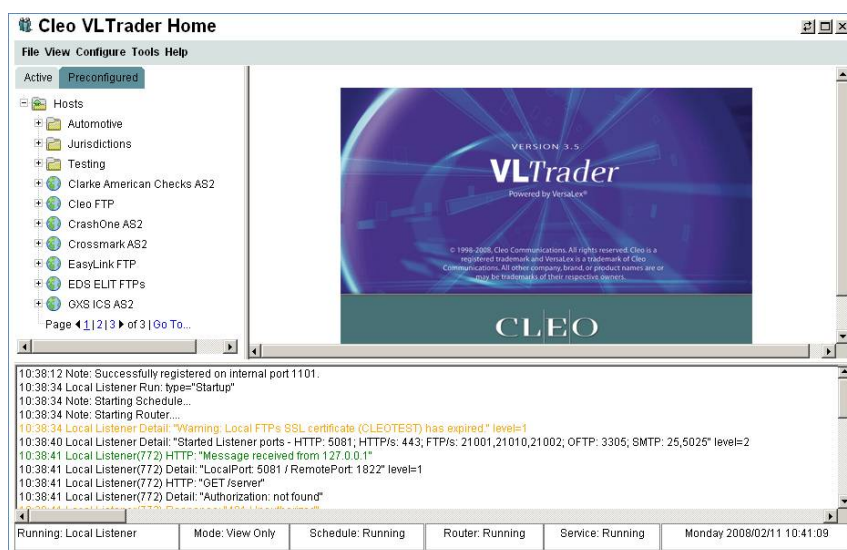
Cleo VLTrader Home

File View Configure Tools Help

Active Preconfigured

Hosts
Automotive
Jurisdictions
Testing
Clarke American Checks AS2
Cleo FTP
CrashOne AS2
Crossmark AS2
EasyLink FTP
EDS ELIT FTPs
GXS ICS AS2
Page 1 | 2 | 3 of 3 | Go To...

VERSION 3.5
VLTrader
Powered by VersaLex®

© 1998-2008, Cleo Communications. All rights reserved. Cleo is a registered trademark and VersaLex is a trademark of Cleo Communications. All other company, brand, or product names are or may be trademarks of their respective owners.

CLEO

10:38:12 Note: Successfully registered on internal port 1101.
10:38:34 Local Listener Run: type="Startup"
10:38:34 Note: Starting Schedule...
10:38:34 Note: Starting Router....
10:38:34 Local Listener Detail: "Warning: Local FTPs SSL certificate (CLEOTEST) has expired." level=1
10:38:40 Local Listener Detail: "Started Listener ports - HTTP: 5081; HTTP/s: 443; FTP/s: 21001,21010,21002; OFTP: 3305; SMTP: 25,5025" level=2
10:38:41 Local Listener(772) HTTP: "Message received from 127.0.0.1"
10:38:41 Local Listener(772) Detail: "LocalPort: 5081 / RemotePort: 1822" level=1
10:38:41 Local Listener(772) HTTP: "GET /server"
10:38:41 Local Listener(772) Detail: "Authorization: not found"
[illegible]

Running: Local Listener | Mode: View Only | Schedule: Running | Router: Running | Service: Running | Monday 2008/02/11 10:41:09